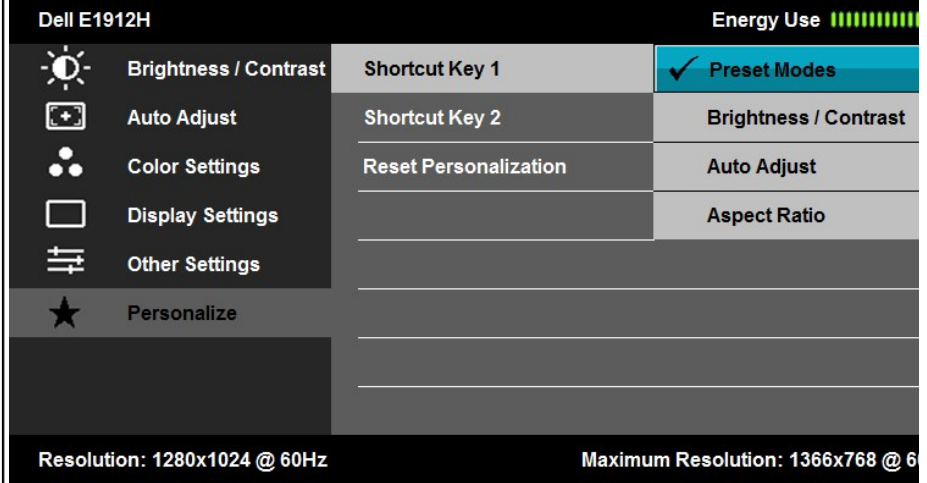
Dell E1912H

Energy Use

Brightness / Contrast
Auto Adjust
Color Settings
Display Settings
Other Settings
Personalize

Shortcut Key 1
Shortcut Key 2
Reset Personalization

✓ Preset Modes
Brightness / Contrast
Auto Adjust
Aspect Ratio

Resolution: 1280x1024 @ 60Hz

Maximum Resolution: 1366x768 @ 6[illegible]